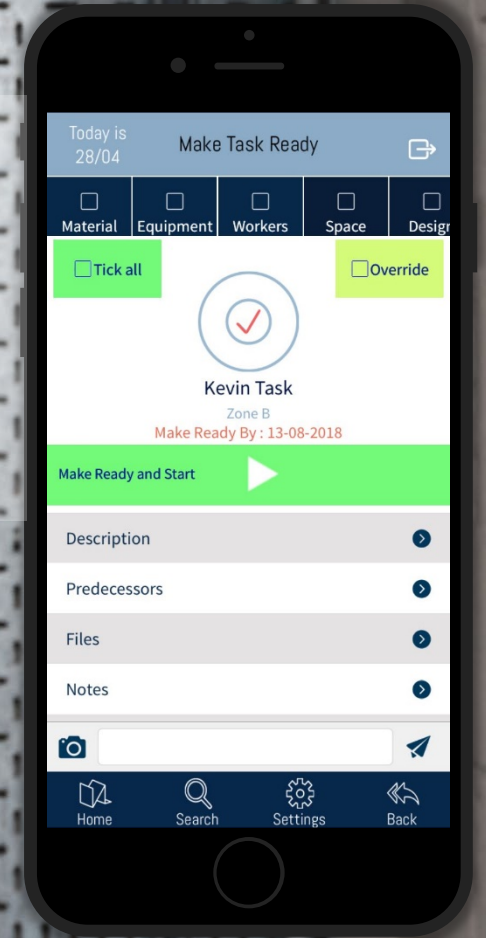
Today is 28/04

Make Task Ready

Material

Equipment

Workers

Space

Desig

Tick all

Override

Kevin Task

Zone B

Make Ready By : 13-08-2018

Make Ready and Start

Description

Predecessors

Files

Notes

Home

Search

Settings

Back